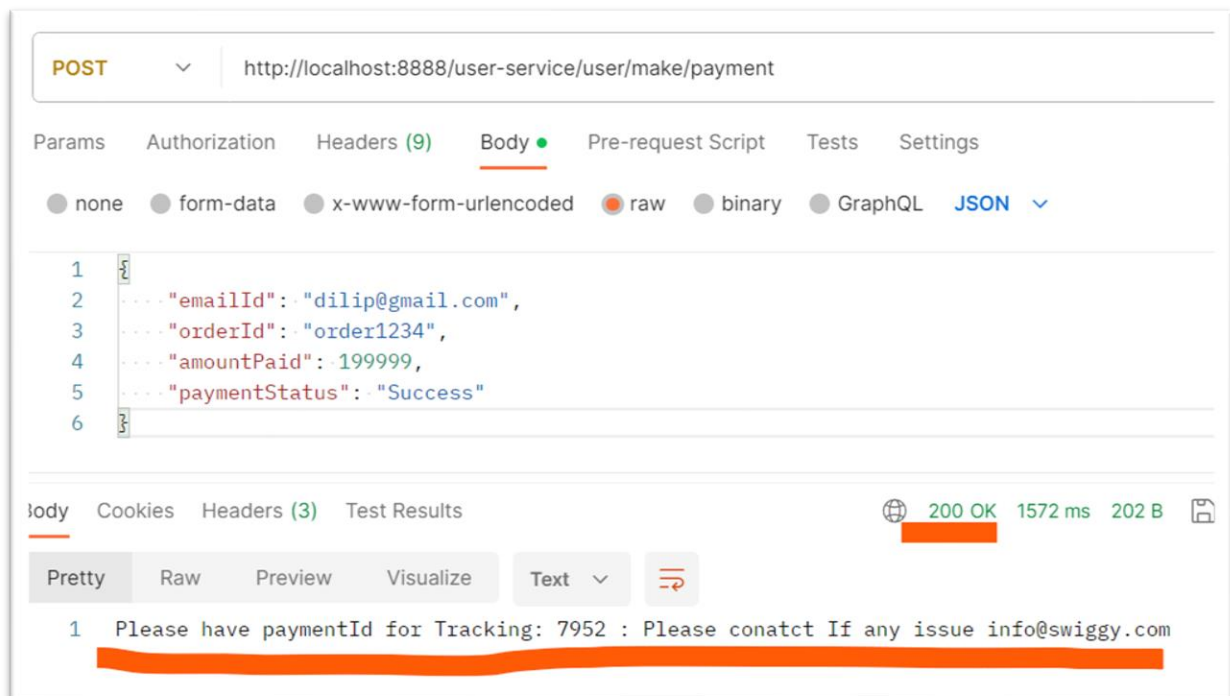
POST http://localhost:8888/user-service/user/make/payment

Params Authorization Headers (9) Body Pre-request Script Tests Settings

none form-data x-www-form-urlencoded raw binary GraphQL JSON

1 {
2 "emailId": "dilip@gmail.com",
3 "orderId": "order1234",
4 "amountPaid": 199999,
5 "paymentStatus": "Success"
6 }

3ody Cookies Headers (3) Test Results 200 OK 1572 ms 202 B

Pretty Raw Preview Visualize Text

1 Please have paymentId for Tracking: 7952 : Please conatct If any issue info@swiggy.com